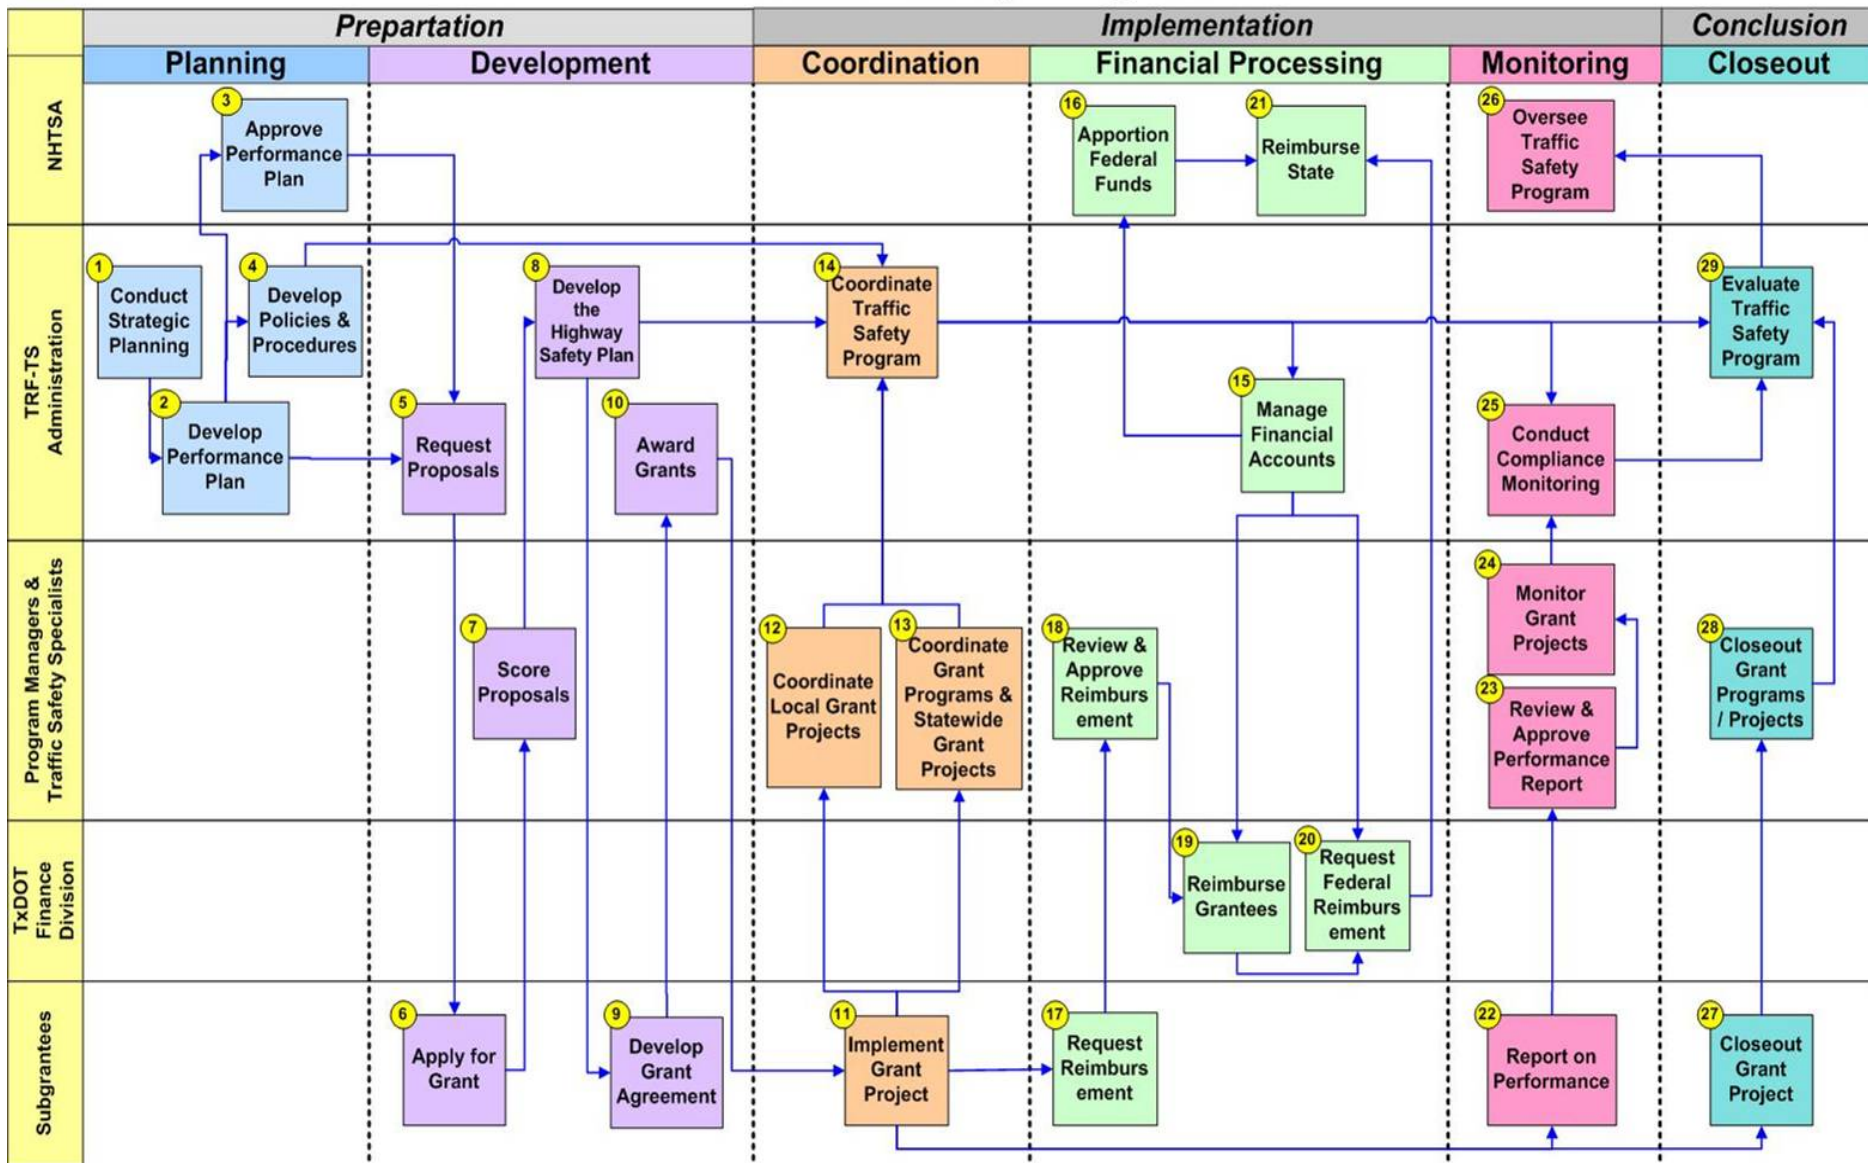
Prepartation | Implementation | Conclusion

Planning | Development | Coordination | Financial Processing | Monitoring | Closeout

NHTSA

3 Approve Performance Plan

16 Apportion Federal Funds

21 Reimburse State

26 Oversee Traffic Safety Program

TRF-TS Administration

1 Conduct Strategic Planning

4 Develop Policies & Procedures

8 Develop the Highway Safety Plan

14 Coordinate Traffic Safety Program

29 Evaluate Traffic Safety Program

2 Develop Performance Plan

5 Request Proposals

10 Award Grants

15 Manage Financial Accounts

25 Conduct Compliance Monitoring

Program Managers & Traffic Safety Specialists

7 Score Proposals

12 Coordinate Local Grant Projects

13 Coordinate Grant Programs & Statewide Grant Projects

18 Review & Approve Reimbursement

24 Monitor Grant Projects

23 Review & Approve Performance Report

28 Closeout Grant Programs / Projects

TxDOT Finance Division

19 Reimburse Grantees

20 Request Federal Reimbursement

Subgrantees

6 Apply for Grant

9 Develop Grant Agreement

11 Implement Grant Project

17 Request Reimbursement

22 Report on Performance

27 Closeout Grant Project